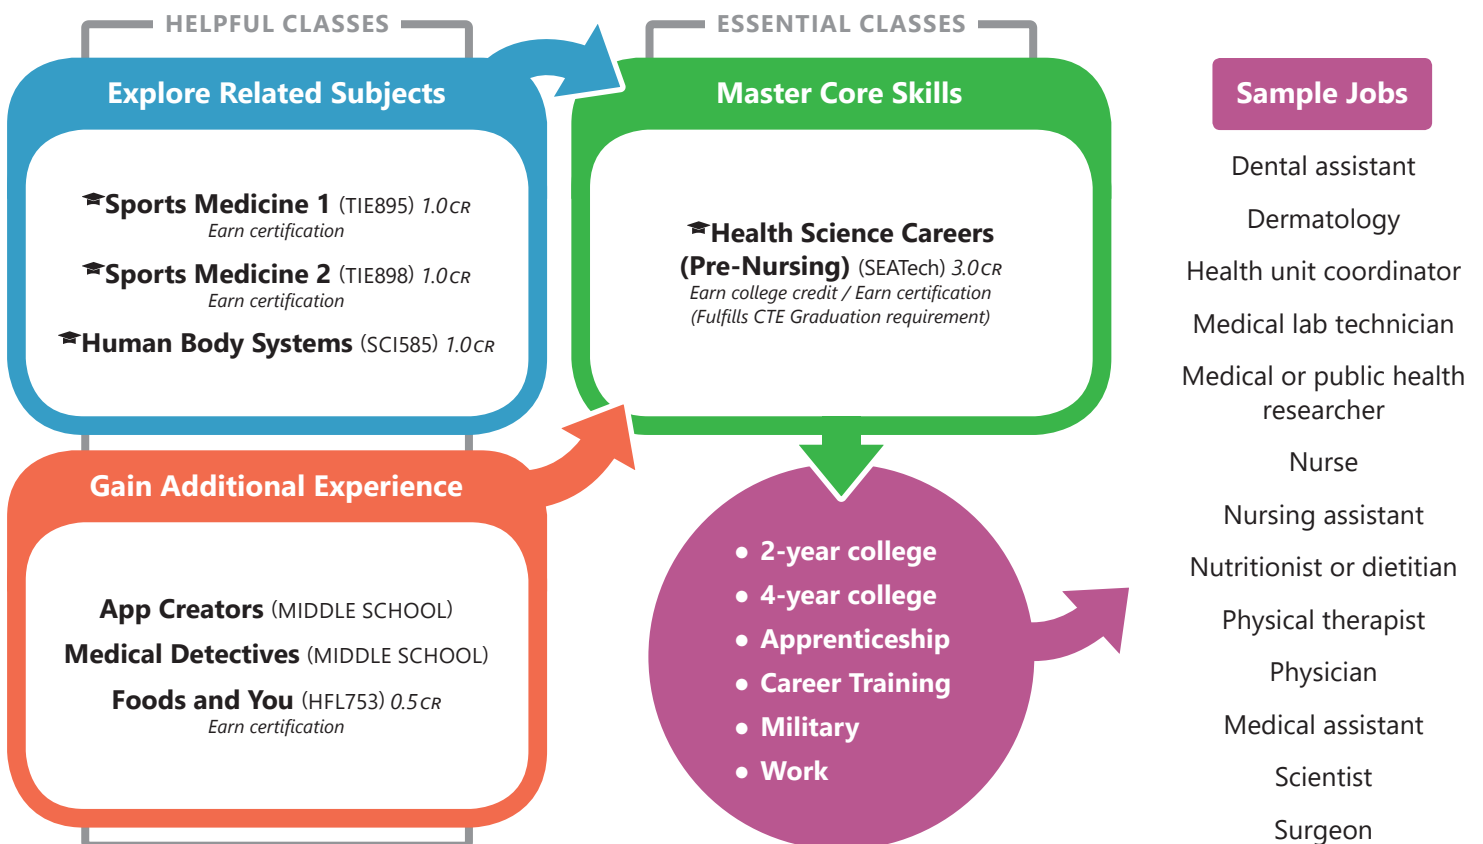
HELPFUL CLASSES

Explore Related Subjects

Sports Medicine 1 (TIE895) 1.0CR
Earn certification

Sports Medicine 2 (TIE898) 1.0CR
Earn certification

Human Body Systems (SCI585) 1.0CR

Gain Additional Experience

App Creators (MIDDLE SCHOOL)

Medical Detectives (MIDDLE SCHOOL)

Foods and You (HFL753) 0.5CR
Earn certification

ESSENTIAL CLASSES

Master Core Skills

Health Science Careers (Pre-Nursing) (SEATech) 3.0CR
Earn college credit / Earn certification
(Fulfills CTE Graduation requirement)

• 2-year college
• 4-year college
• Apprenticeship
• Career Training
• Military
• Work

Sample Jobs

Dental assistant

Dermatology

Health unit coordinator

Medical lab technician

Medical or public health researcher

Nurse

Nursing assistant

Nutritionist or dietitian

Physical therapist

Physician

Medical assistant

Scientist

Surgeon